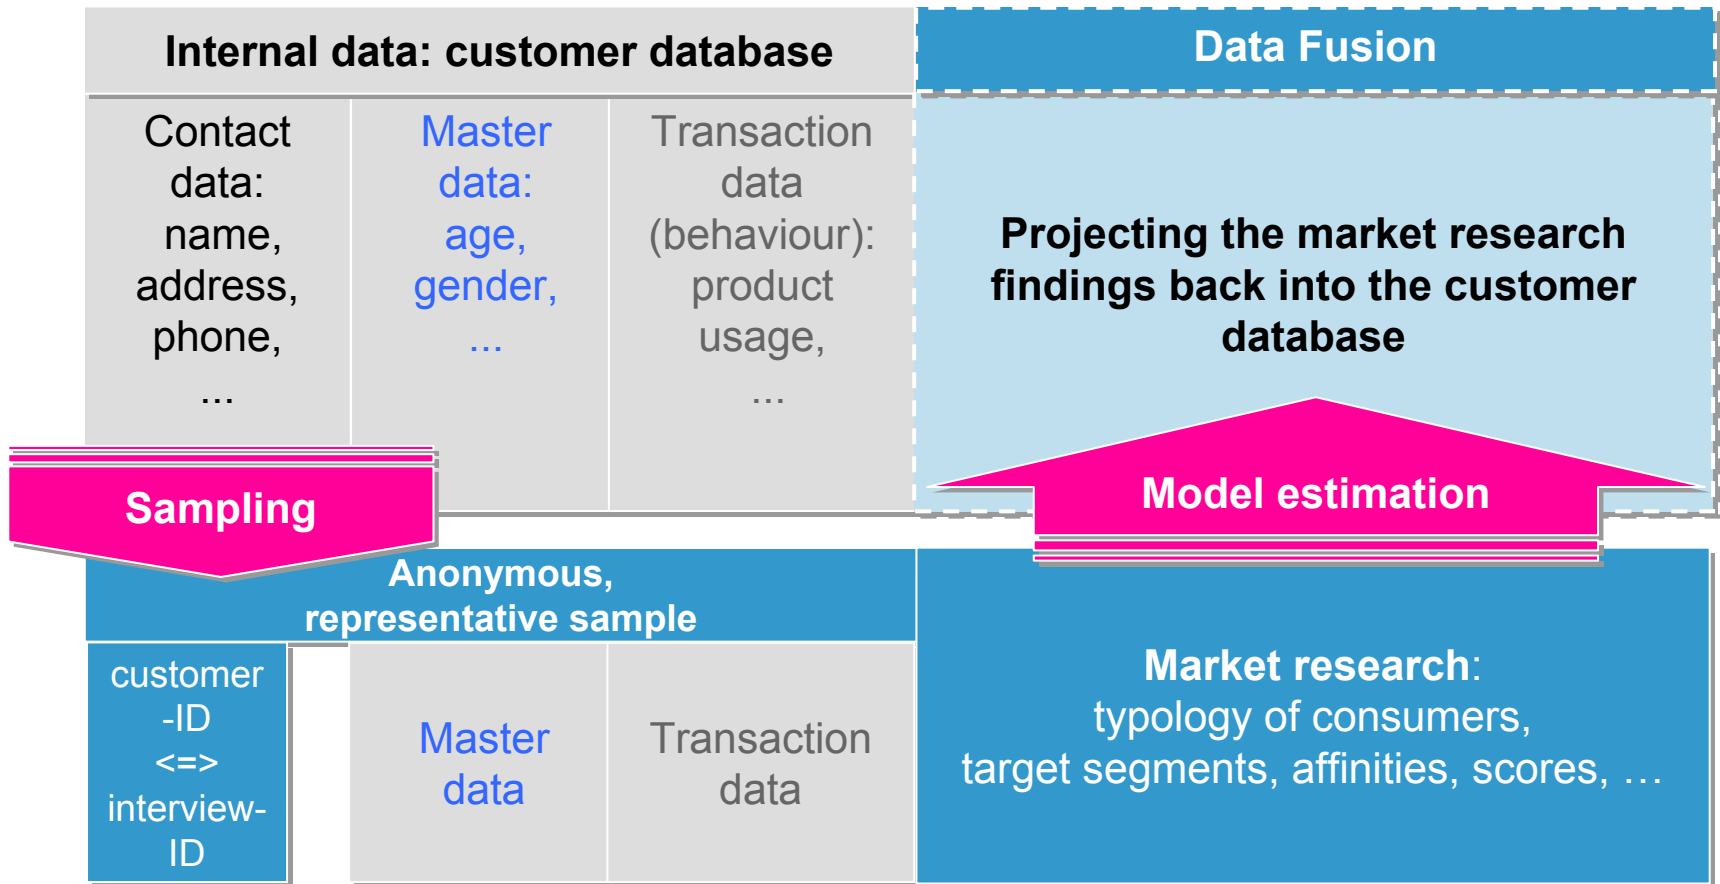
Internal data: customer database

Contact data: name, address, phone, ...

Master data: age, gender, ...

Transaction data (behaviour): product usage, ...

Data Fusion

Projecting the market research findings back into the customer database

Sampling

Model estimation

Anonymous, representative sample

customer-ID <=> interview-ID

Master data

Transaction data

Market research: typology of consumers, target segments, affinities, scores, …